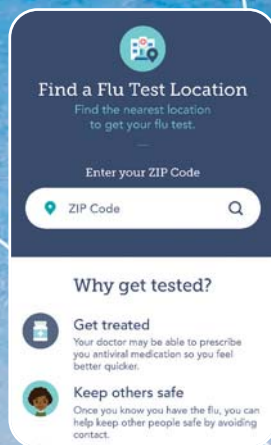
Find a Flu Test Location

Find the nearest location to get your flu test.

Enter your ZIP Code

ZIP Code

Why get tested?

Get treated

Your doctor may be able to prescribe you antiviral medication so you feel better quicker.

Keep others safe

Once you know you have the flu, you can help keep other people safe by avoiding contact.